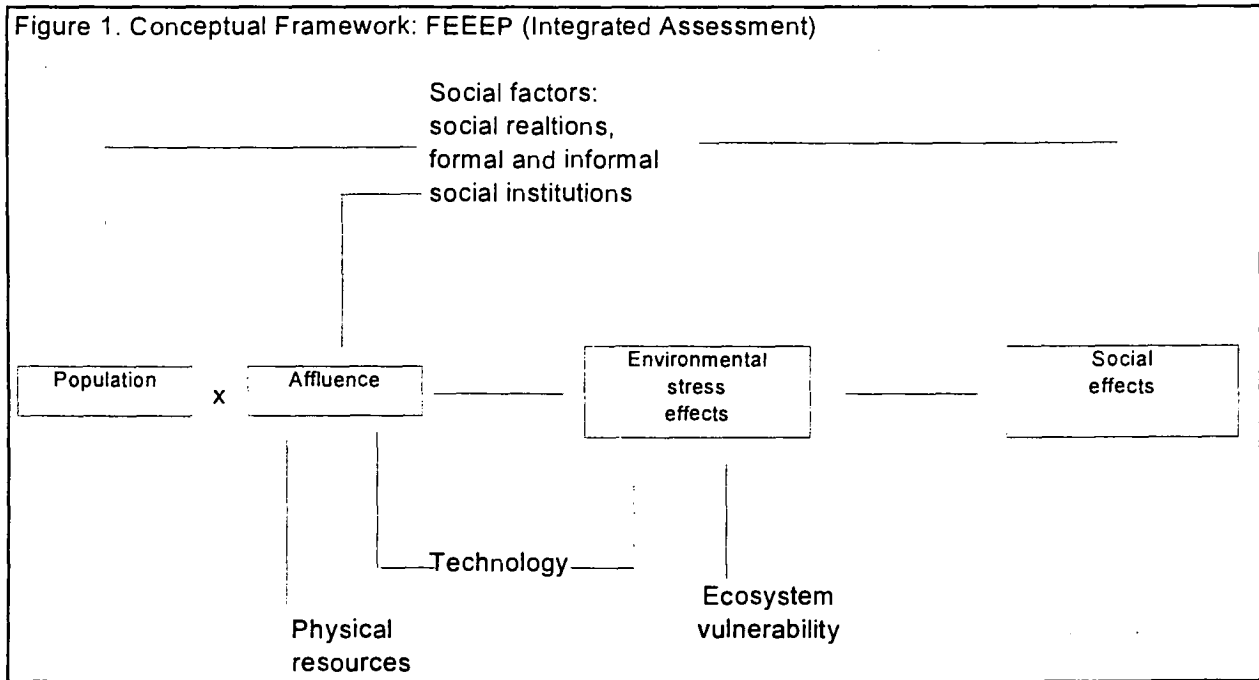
Figure 1. Conceptual Framework: FEEEP (Integrated Assessment)

Social factors: social realtions, formal and informal social institutions

Population

x

Affluence

Environmental stress effects

Social effects

Technology

Physical resources

Ecosystem vulnerability